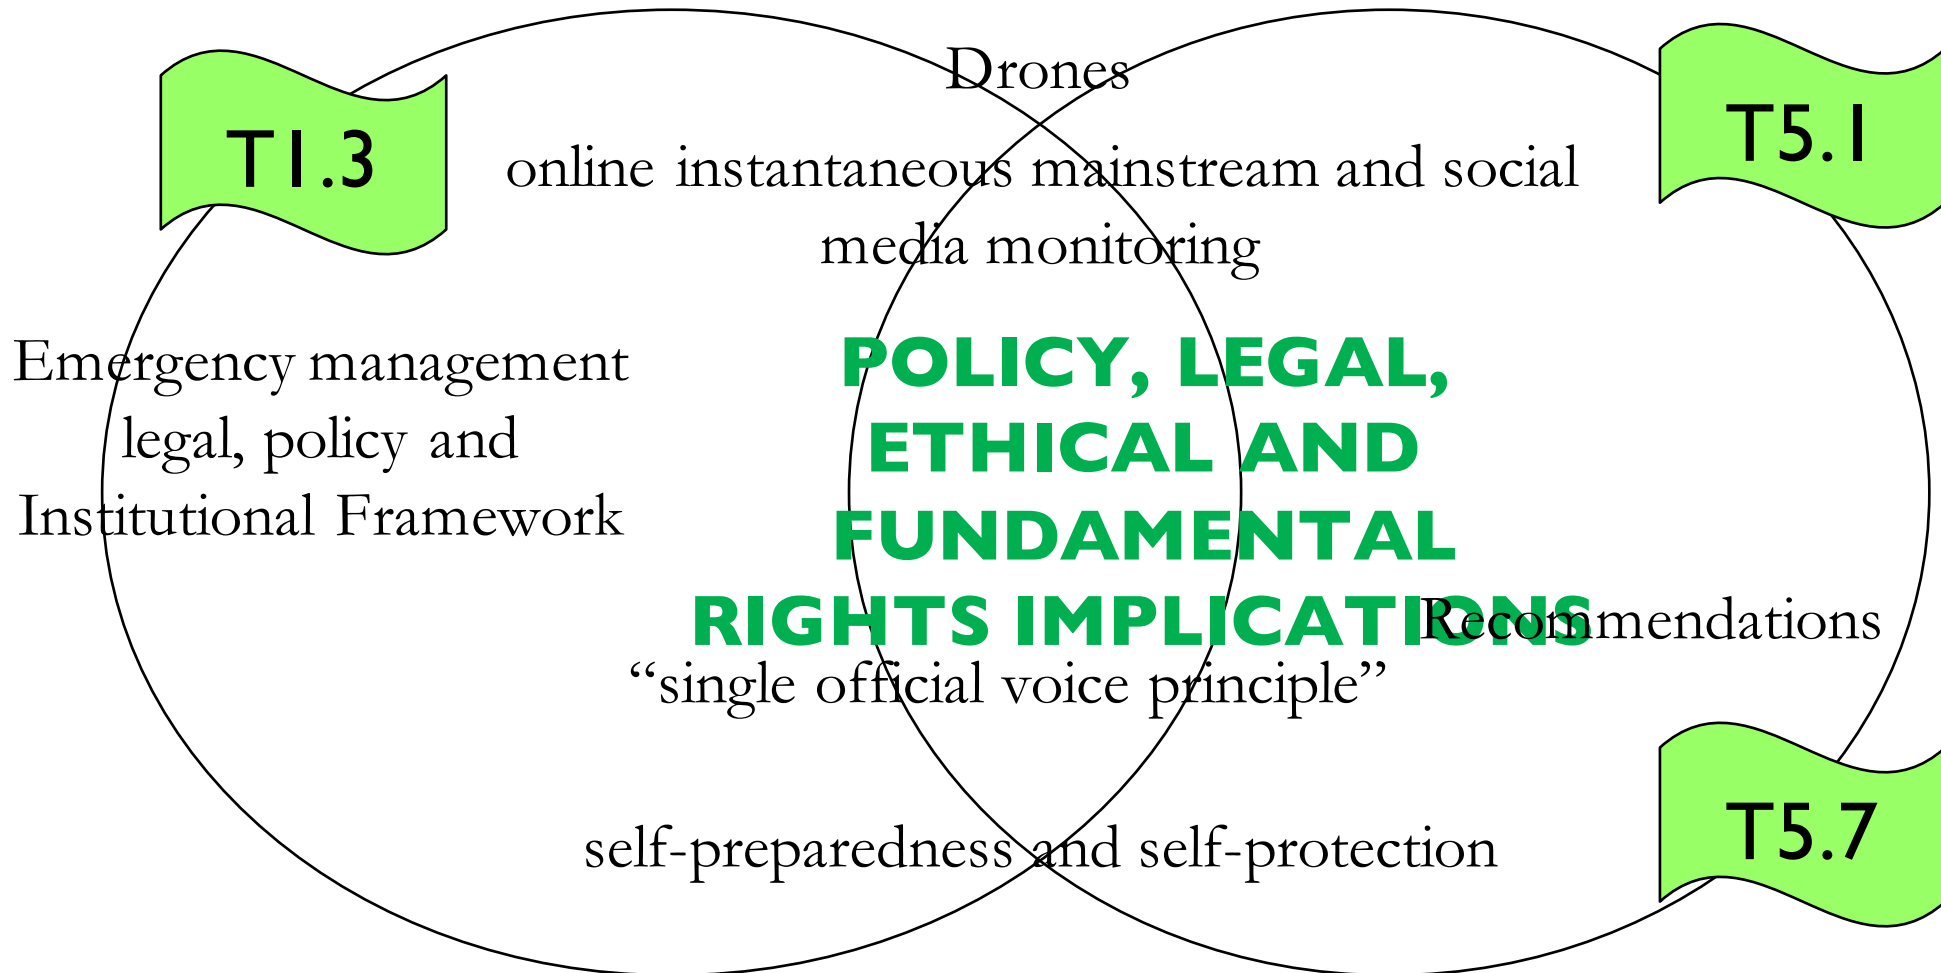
T1.3

Drones

T5.1

online instantaneous mainstream and social media monitoring

Emergency management legal, policy and Institutional Framework

POLICY, LEGAL, ETHICAL AND FUNDAMENTAL RIGHTS IMPLICATIONS

Recommendations

“single official voice principle”

self-preparedness and self-protection

T5.7